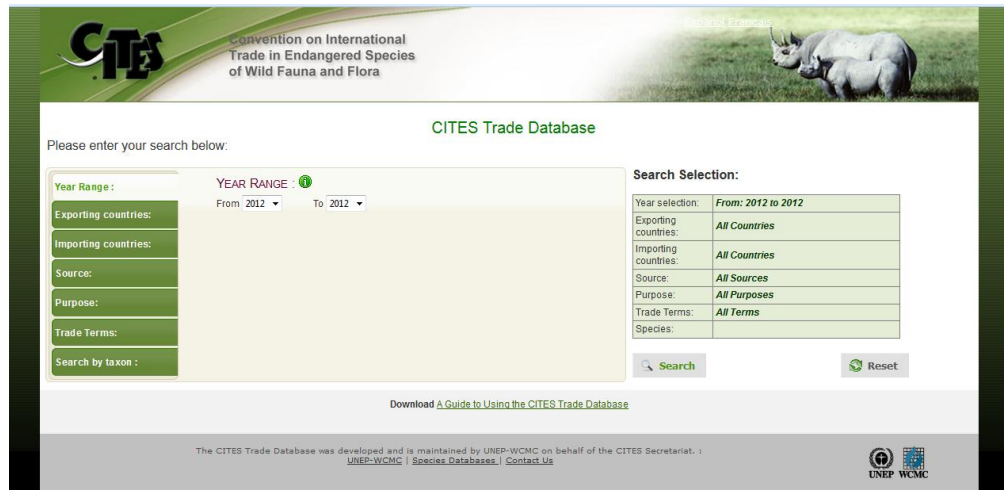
CITES

Convention on International Trade in Endangered Species of Wild Fauna and Flora

Español Français

CITES Trade Database

Please enter your search below:

Year Range :

Exporting countries:

Importing countries:

Source:

Purpose:

Trade Terms:

Search by taxon :

YEAR RANGE :

From 2012 To 2012

Search Selection:

| Year selection: | From: 2012 to 2012 |
|---|---|
| Exporting countries: | All Countries |
| Importing countries: | All Countries |
| Source: | All Sources |
| Purpose: | All Purposes |
| Trade Terms: | All Terms |
| Species: | |

Search

Reset

Download A Guide to Using the CITES Trade Database

The CITES Trade Database was developed and is maintained by UNEP-WCMC on behalf of the CITES Secretariat. :
UNEP-WCMC | Species Databases | Contact Us

UNEP WCMC